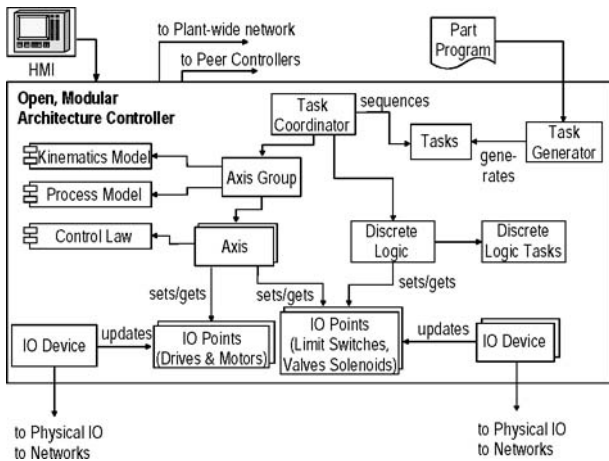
HMI

to Plant-wide network

to Peer Controllers

Part Program

Open, Modular Architecture Controller

Task Coordinator

sequences

Tasks

Task Generator

generates

Kinematics Model

Process Model

Axis Group

Control Law

Axis

Discrete Logic

Discrete Logic Tasks

sets/gets

sets/gets

sets/gets

IO Device

updates

IO Points (Drives & Motors)

IO Points (Limit Switches, Valves Solenoids)

updates

IO Device

to Physical IO
to Networks

to Physical IO
to Networks